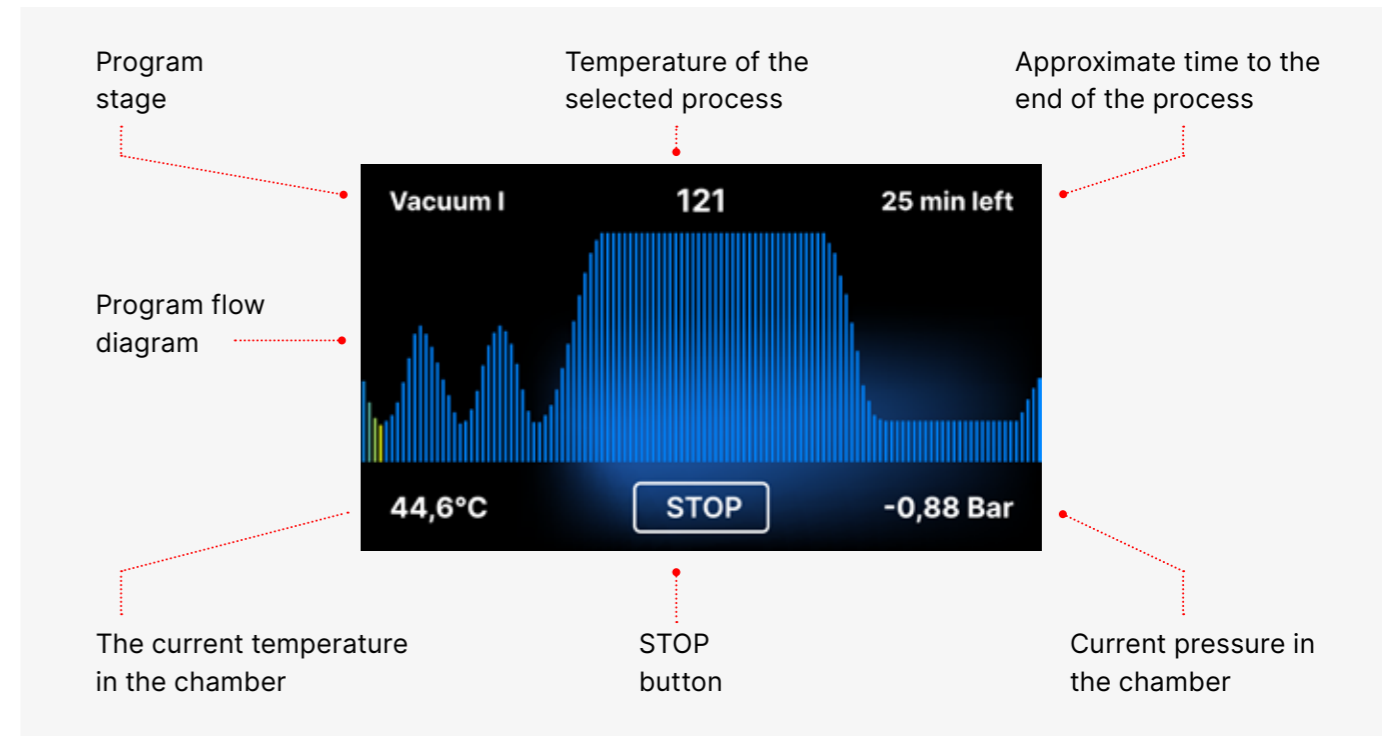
Program stage

Temperature of the selected process

Approximate time to the end of the process

Vacuum I

121

25 min left

Program flow diagram

44,6°C

STOP

-0,88 Bar

The current temperature in the chamber

STOP button

Current pressure in the chamber